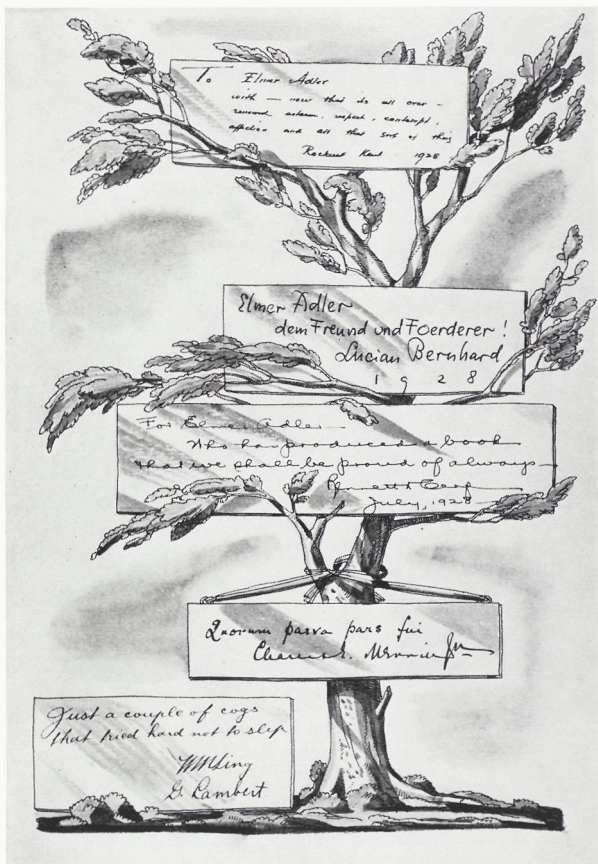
To Elmer Adler
with — now that its all over — renewed esteem, respect, contempt, affection and all that sort of thing
Rockwell Kent 1928

Elmer Adler
dem Freund und Foerderer!
Lucian Bernhard
1 9 2 8

For Elmer Adler —
Who has produced a book
that we shall be proud of always —
Bennett Cerf
July, 1928

Quorum parva pars fui
Charles L. Mrvine Jr.

Just a couple of cogs
that tried hard not to slip
W. Willing
G. Lambert